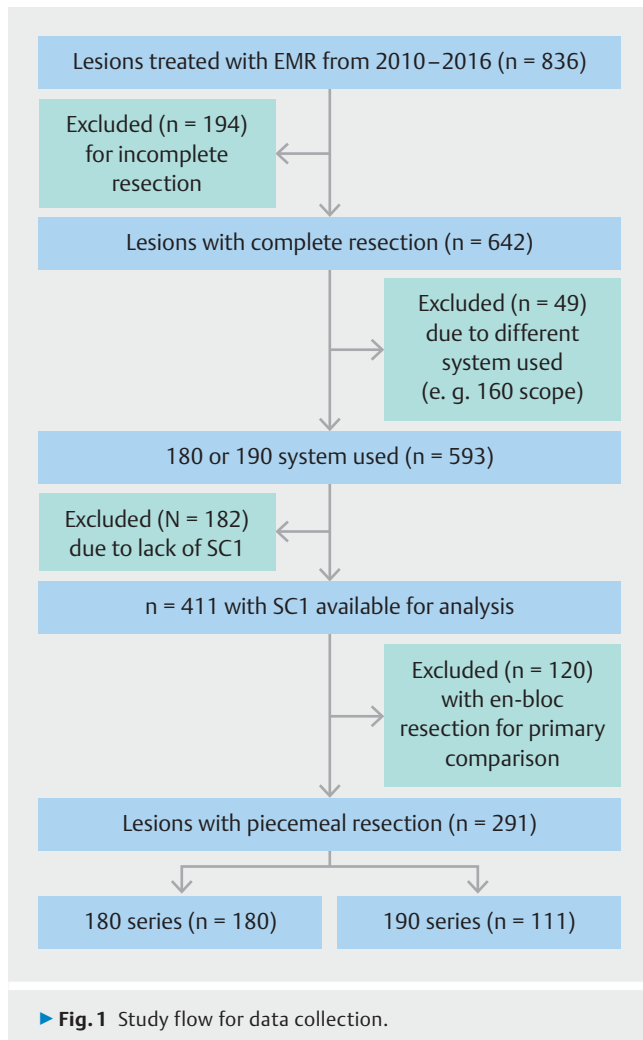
Lesions treated with EMR from 2010–2016 (n = 836)

Excluded (n = 194) for incomplete resection

Lesions with complete resection (n = 642)

Excluded (n = 49) due to different system used (e. g. 160 scope)

180 or 190 system used (n = 593)

Excluded (N = 182) due to lack of SC1

n = 411 with SC1 available for analysis

Excluded (n = 120) with en-bloc resection for primary comparison

Lesions with piecemeal resection (n = 291)

180 series (n = 180)

190 series (n = 111)

▶ **Fig. 1** Study flow for data collection.